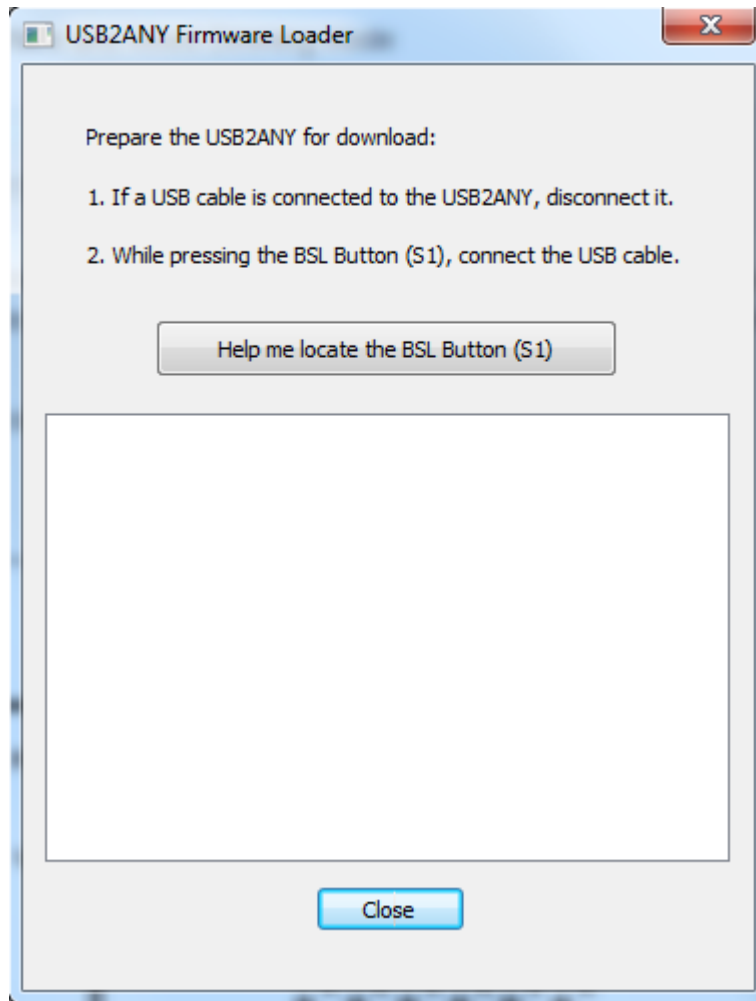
USB2ANY Firmware Loader

Prepare the USB2ANY for download:

1. If a USB cable is connected to the USB2ANY, disconnect it.

2. While pressing the BSL Button (S1), connect the USB cable.

Help me locate the BSL Button (S1)

Close